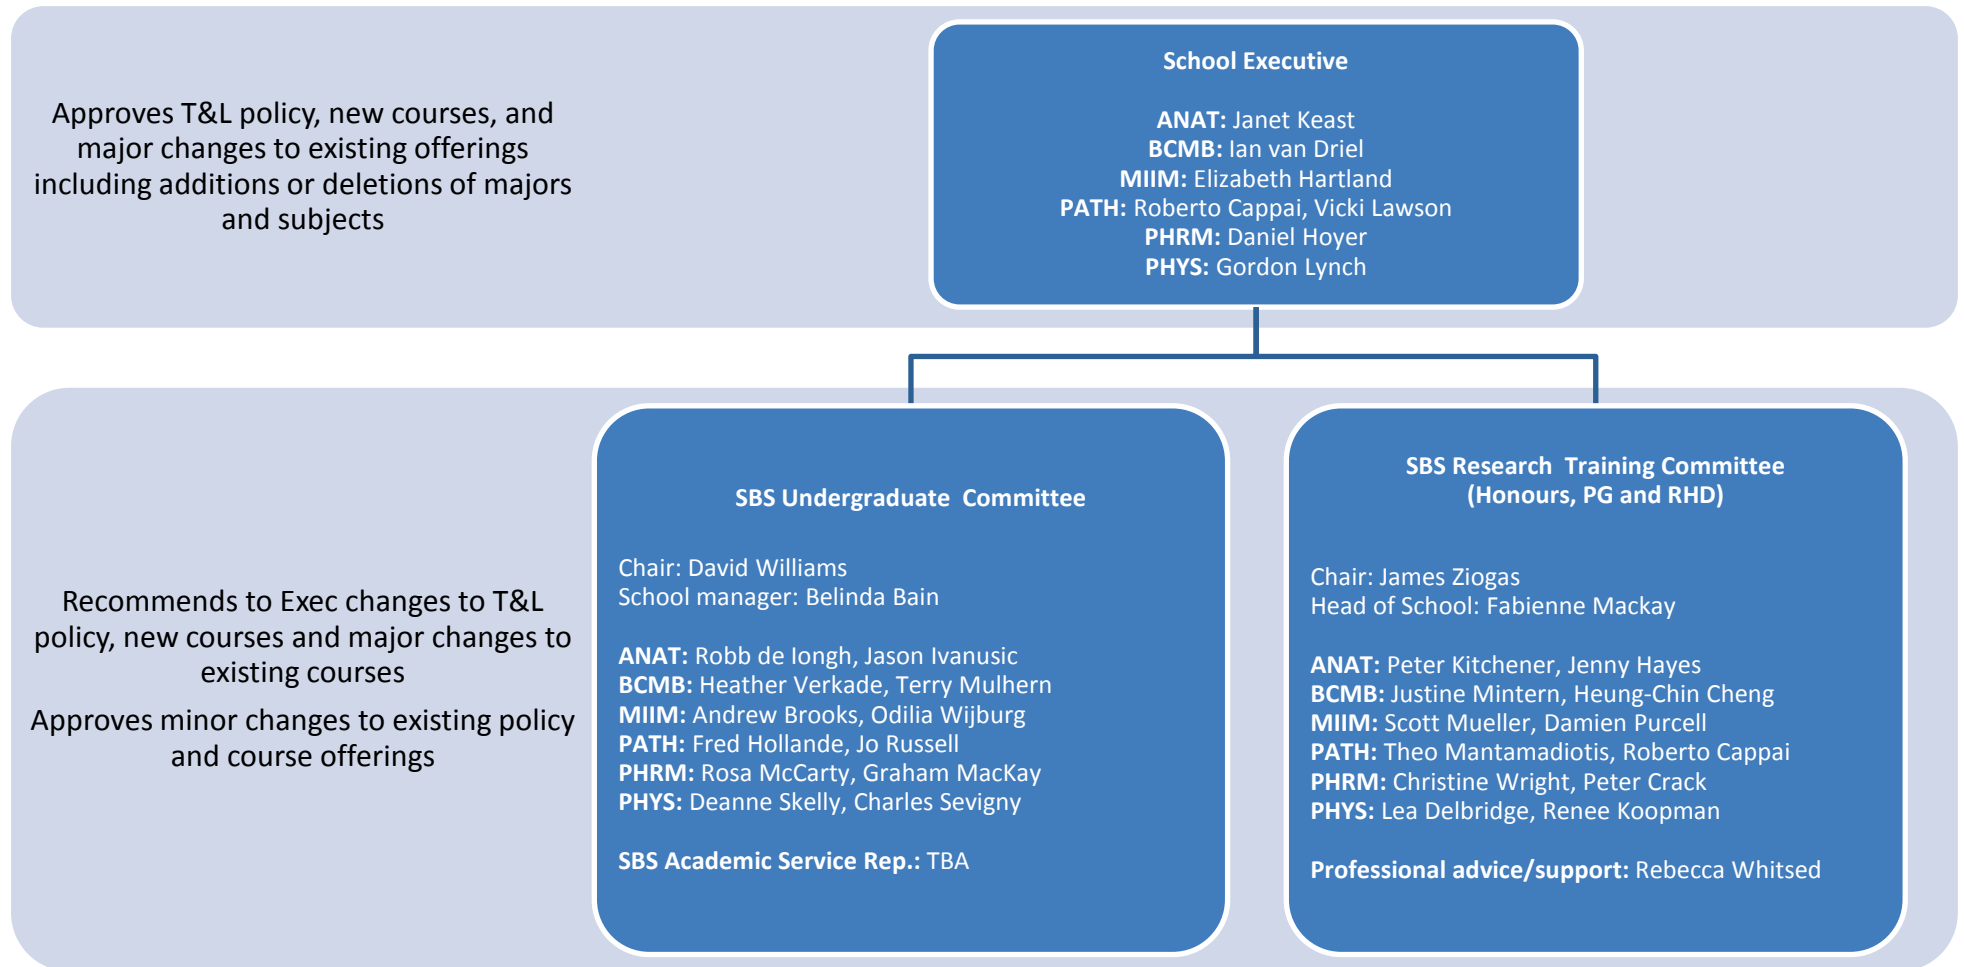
Approves T&L policy, new courses, and major changes to existing offerings including additions or deletions of majors and subjects

School Executive

ANAT: Janet Keast
BCMB: Ian van Driel
MIIM: Elizabeth Hartland
PATH: Roberto Cappai, Vicki Lawson
PHRM: Daniel Hoyer
PHYS: Gordon Lynch

Recommends to Exec changes to T&L policy, new courses and major changes to existing courses

Approves minor changes to existing policy and course offerings

SBS Undergraduate Committee

Chair: David Williams
School manager: Belinda Bain

ANAT: Robb de Iongh, Jason Ivanusic
BCMB: Heather Verkade, Terry Mulhern
MIIM: Andrew Brooks, Odilia Wijburg
PATH: Fred Hollande, Jo Russell
PHRM: Rosa McCarty, Graham MacKay
PHYS: Deanne Skelly, Charles Sevigny

SBS Academic Service Rep.: TBA

SBS Research Training Committee (Honours, PG and RHD)

Chair: James Ziogas
Head of School: Fabienne Mackay

ANAT: Peter Kitchener, Jenny Hayes
BCMB: Justine Mintern, Heung-Chin Cheng
MIIM: Scott Mueller, Damien Purcell
PATH: Theo Mantamadiotis, Roberto Cappai
PHRM: Christine Wright, Peter Crack
PHYS: Lea Delbridge, Renee Koopman

Professional advice/support: Rebecca Whitsed